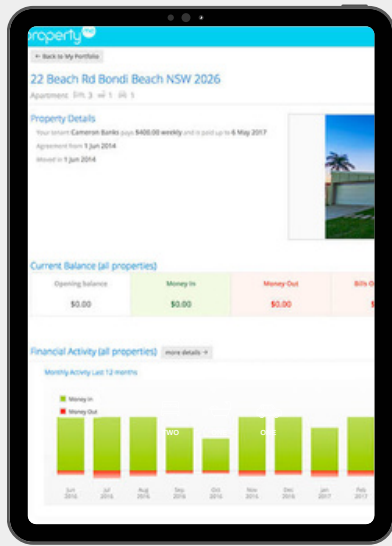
property

← Back to My Portfolio

22 Beach Rd Bondi Beach NSW 2026

Apartment 3 1 1

Property Details

Your tenant Cameron Banks pays $400.00 weekly and is paid up to 6 May 2017

Agreement from 1 Jun 2014

Moved in 1 Jun 2014

Current Balance (all properties)

| Opening Balance | Money In | Money Out | Bills O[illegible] |
|---|---|---|---|
| $0.00 | $0.00 | $0.00 | $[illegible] |

Financial Activity (all properties) more details →

Monthly Activity Last 12 months

Money In

Money Out

Jun 2016 Jul 2016 Aug 2016 Sep 2016 Oct 2016 Nov 2016 Dec 2016 Jan 2017 Feb 2017